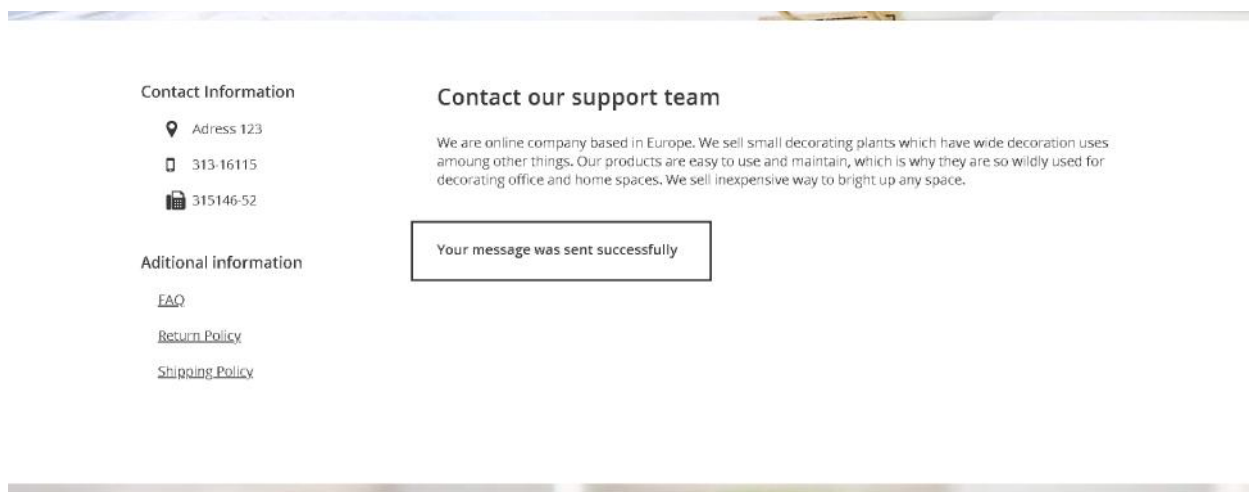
Contact Information

Adress 123

313-16115

315146-52

Aditional information

FAQ

Return Policy

Shipping Policy

Contact our support team

We are online company based in Europe. We sell small decorating plants which have wide decoration uses amoung other things. Our products are easy to use and maintain, which is why they are so wildly used for decorating office and home spaces. We sell inexpensive way to bright up any space.

Your message was sent successfully